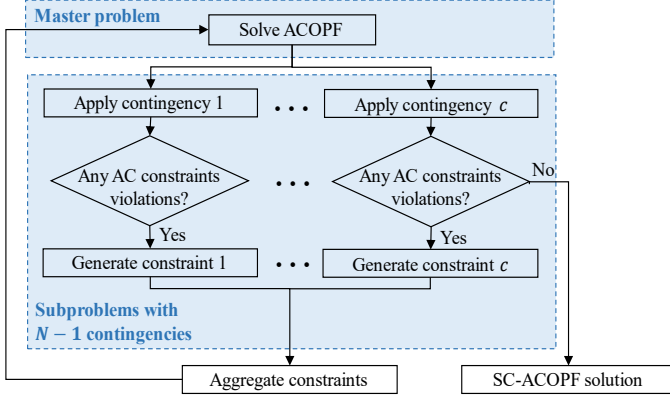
Master problem

Solve ACOPF

Apply contingency 1

• • •

Apply contingency $c$

Any AC constraints violations?

• • •

Any AC constraints violations?

No

Yes

Yes

Generate constraint 1

• • •

Generate constraint $c$

Subproblems with $N-1$ contingencies

Aggregate constraints

SC-ACOPF solution